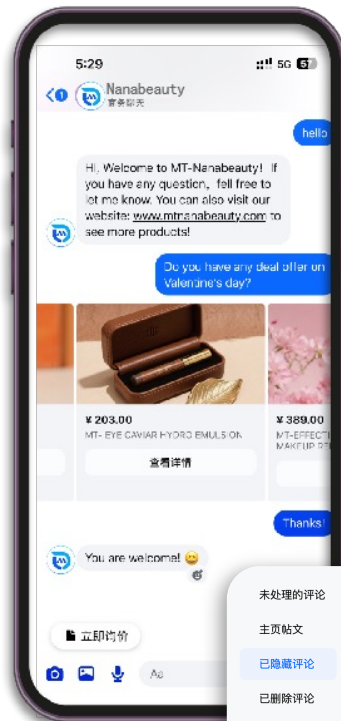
5:29

5G 67

1

Nanabeauty
营业额优先

hello

Hi, Welcome to MT-Nanabeauty! If you have any question, fell free to let me know. You can also visit our website: www.mtnanabeauty.com to see more products!

Do you have any deal offer on Valentine's day?

¥ 203.00
MT- EYE CAVIAR HYDRO EMULSION
查看详情

¥ 389.00
MT-EFFECTI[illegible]
MAKEUP PRE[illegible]

Thanks!

You are welcome! 😊

立即询价

Aa

未处理的评论
主页贴文
已隐藏评论
已删除评论